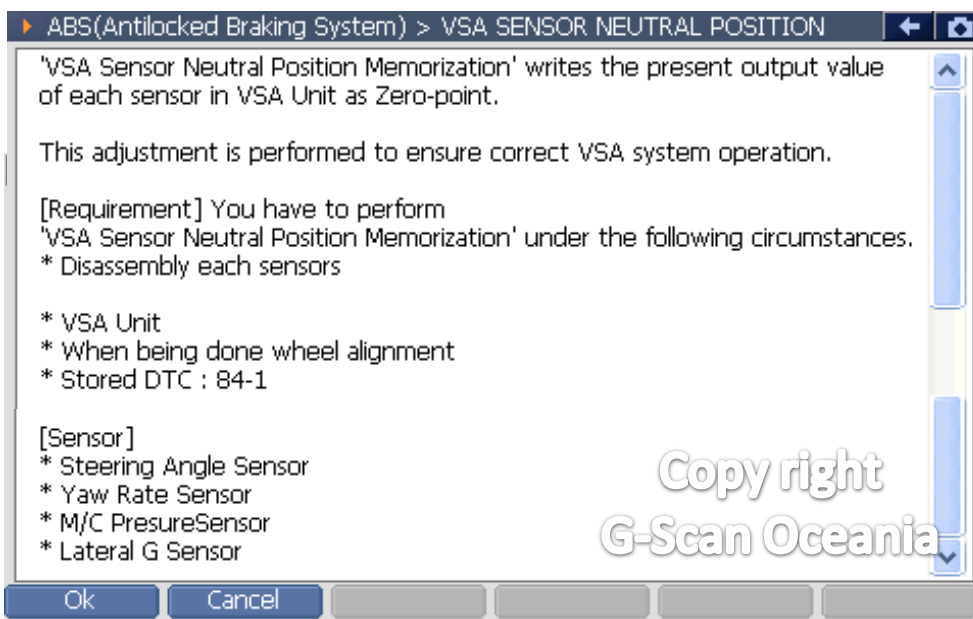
ABS(Antilocked Braking System) > VSA SENSOR NEUTRAL POSITION

'VSA Sensor Neutral Position Memorization' writes the present output value of each sensor in VSA Unit as Zero-point.

This adjustment is performed to ensure correct VSA system operation.

[Requirement] You have to perform
'VSA Sensor Neutral Position Memorization' under the following circumstances.
* Disassembly each sensors

* VSA Unit
* When being done wheel alignment
* Stored DTC : 84-1

[Sensor]
* Steering Angle Sensor
* Yaw Rate Sensor
* M/C PresureSensor
* Lateral G Sensor

Copy right
G-Scan Oceania

Ok
Cancel